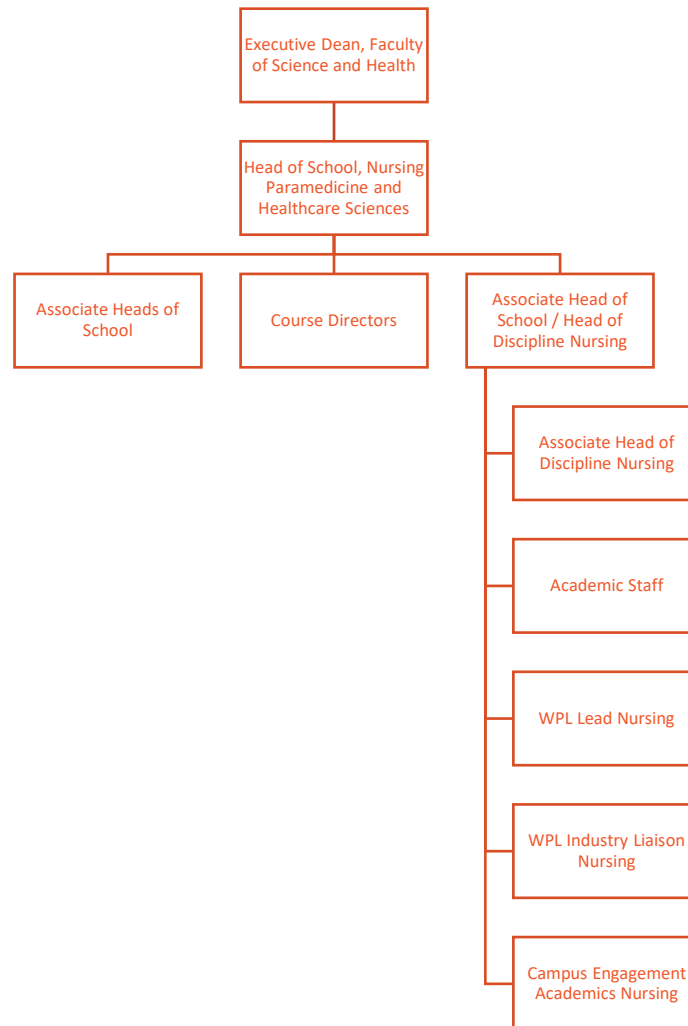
Executive Dean, Faculty of Science and Health

Head of School, Nursing Paramedicine and Healthcare Sciences

Associate Heads of School

Course Directors

Associate Head of School / Head of Discipline Nursing

Associate Head of Discipline Nursing

Academic Staff

WPL Lead Nursing

WPL Industry Liaison Nursing

Campus Engagement Academics Nursing